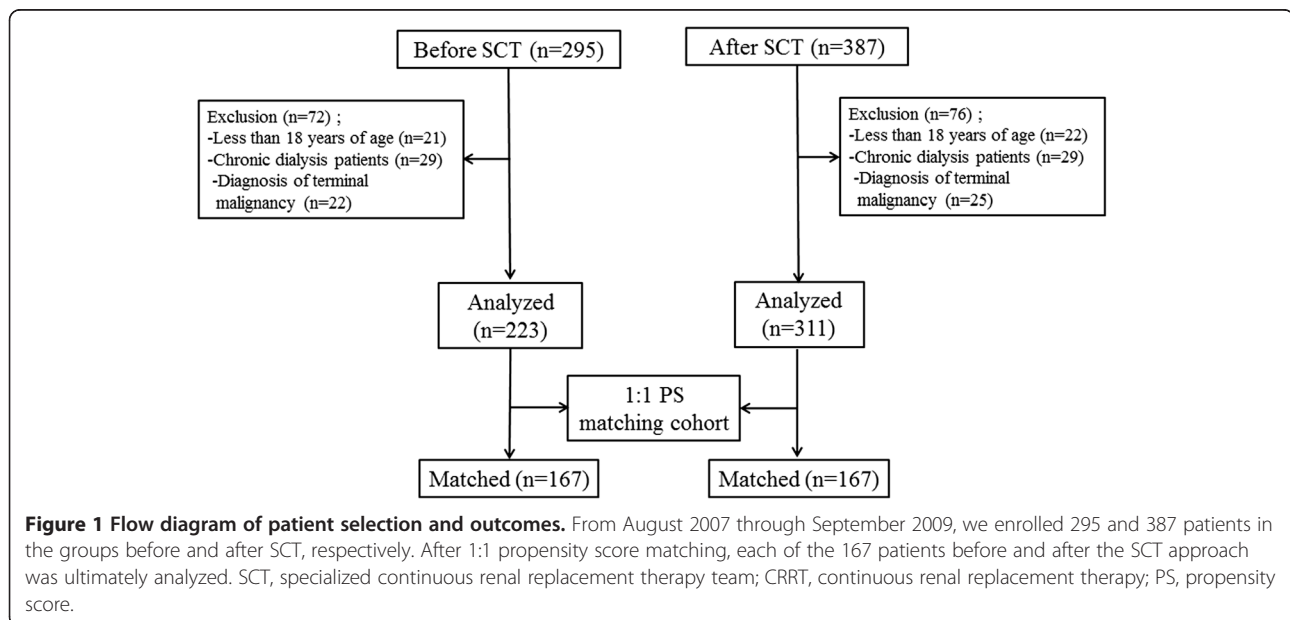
Before SCT (n=295)

After SCT (n=387)

Exclusion (n=72) ;
-Less than 18 years of age (n=21)
-Chronic dialysis patients (n=29)
-Diagnosis of terminal malignancy (n=22)

Exclusion (n=76) ;
-Less than 18 years of age (n=22)
-Chronic dialysis patients (n=29)
-Diagnosis of terminal malignancy (n=25)

Analyzed (n=223)

Analyzed (n=311)

1:1 PS matching cohort

Matched (n=167)

Matched (n=167)

**Figure 1 Flow diagram of patient selection and outcomes.** From August 2007 through September 2009, we enrolled 295 and 387 patients in the groups before and after SCT, respectively. After 1:1 propensity score matching, each of the 167 patients before and after the SCT approach was ultimately analyzed. SCT, specialized continuous renal replacement therapy team; CRRT, continuous renal replacement therapy; PS, propensity score.